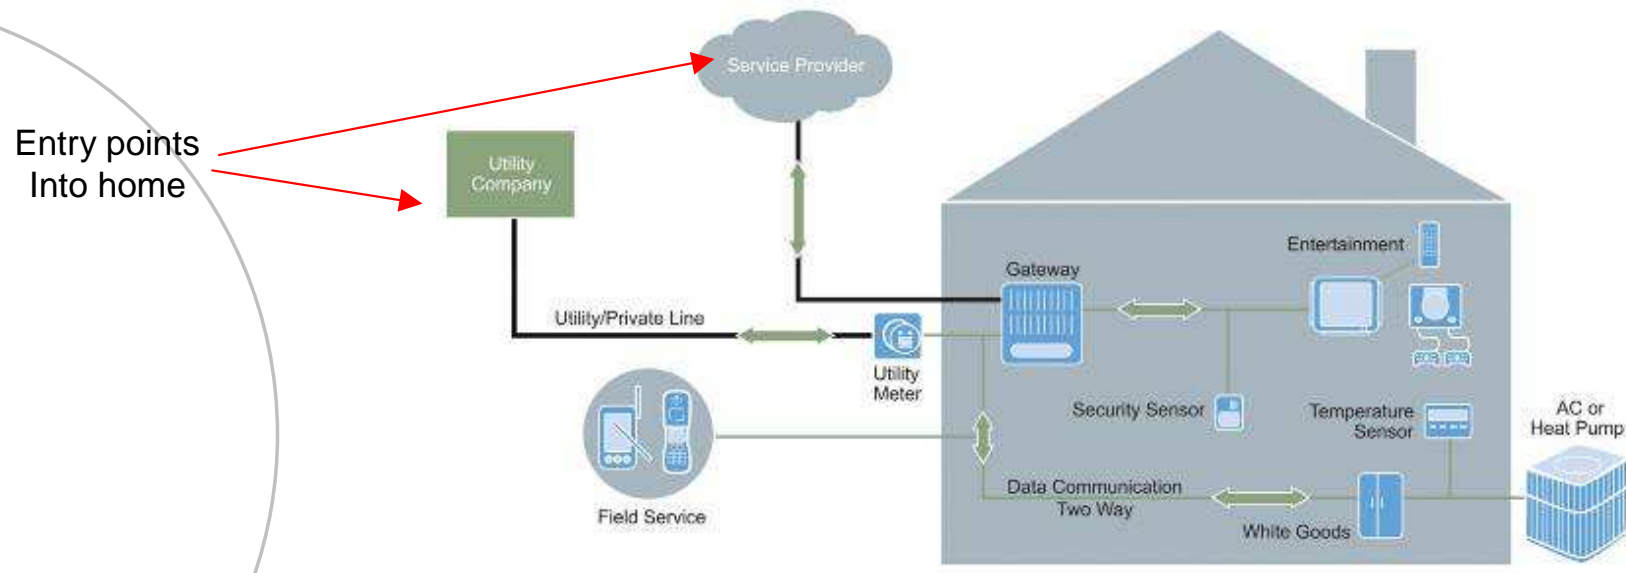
Entry points
Into home

Service Provider

Utility Company

Utility/Private Line

Utility Meter

Field Service

Gateway

Entertainment

Security Sensor

Temperature Sensor

AC or Heat Pump

Data Communication Two Way

White Goods